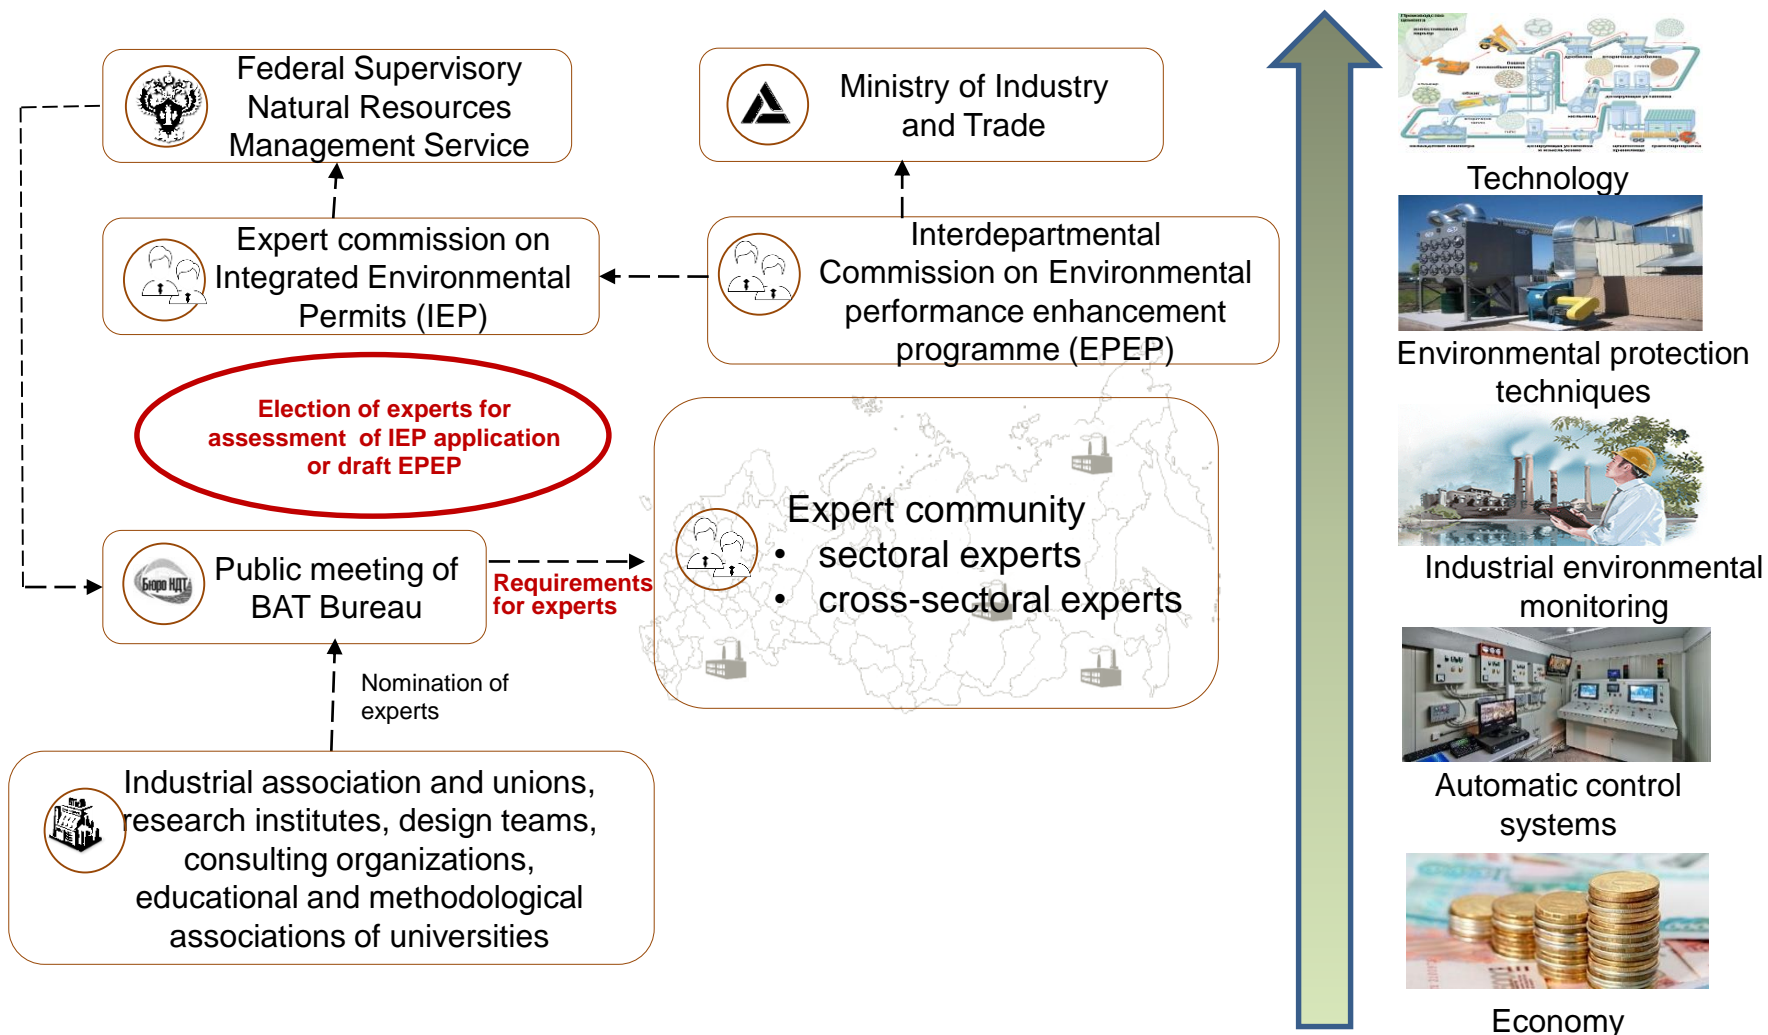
Federal Supervisory Natural Resources Management Service

Ministry of Industry and Trade

Expert commission on Integrated Environmental Permits (IEP)

Interdepartmental Commission on Environmental performance enhancement programme (EPEP)

Election of experts for assessment of IEP application or draft EPEP

Expert community
• sectoral experts
• cross-sectoral experts

Бюро НДТ

Public meeting of BAT Bureau

Requirements for experts

Nomination of experts

Industrial association and unions, research institutes, design teams, consulting organizations, educational and methodological associations of universities

Technology

Environmental protection techniques

Industrial environmental monitoring

Automatic control systems

Economy